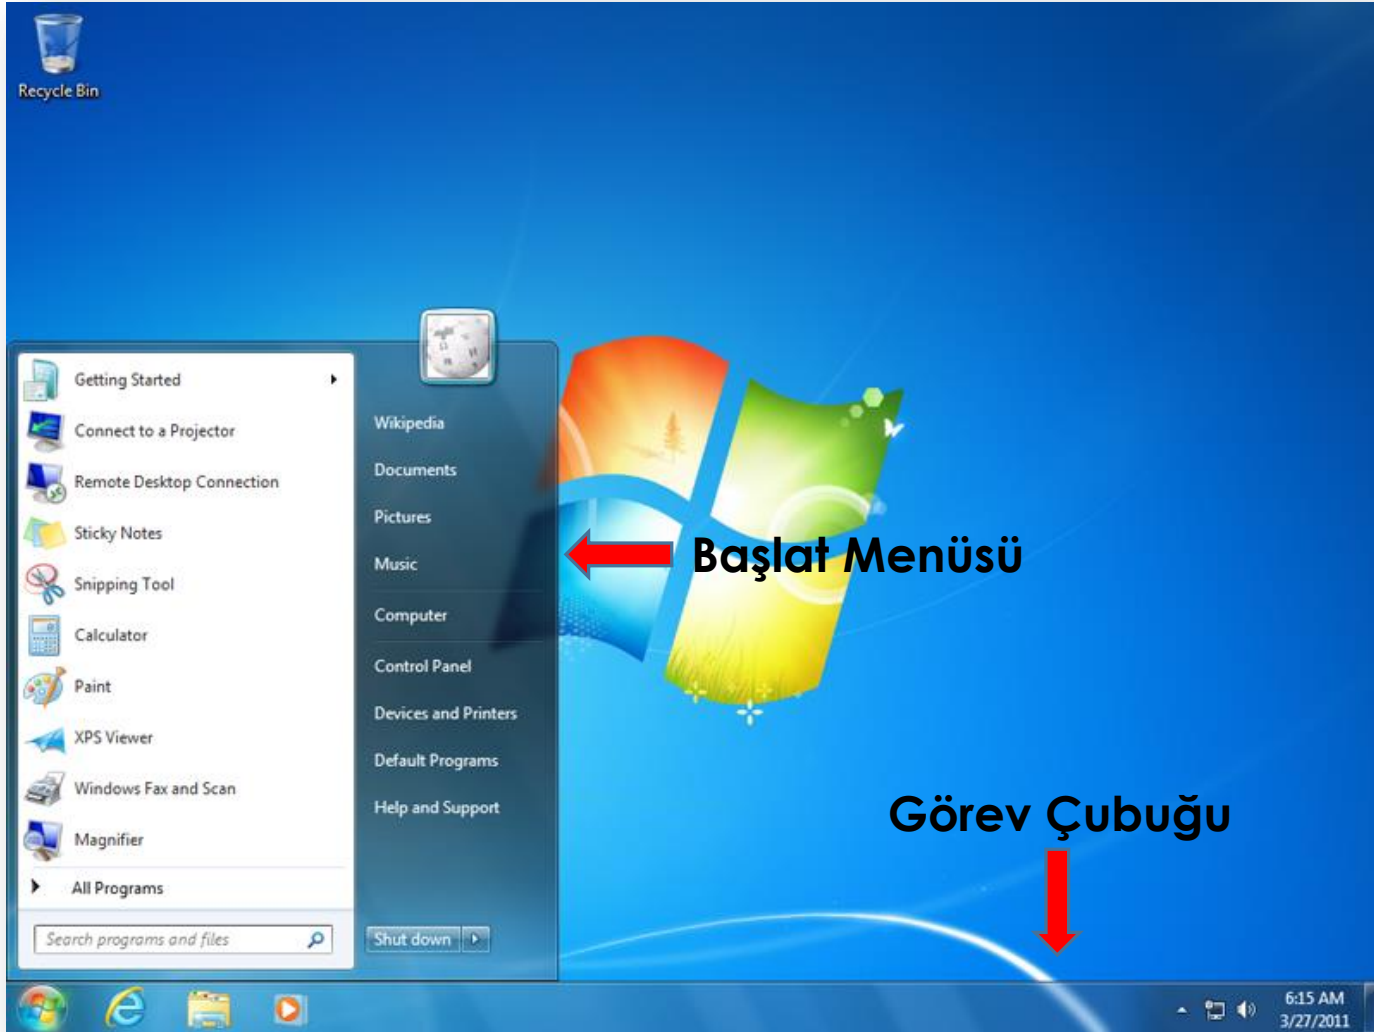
Recycle Bin

Getting Started
Connect to a Projector
Remote Desktop Connection
Sticky Notes
Snipping Tool
Calculator
Paint
XPS Viewer
Windows Fax and Scan
Magnifier
All Programs
Search programs and files

Wikipedia
Documents
Pictures
Music
Computer
Control Panel
Devices and Printers
Default Programs
Help and Support
Shut down

Başlat Menüsü

Görev Çubuğu

6:15 AM
3/27/2011